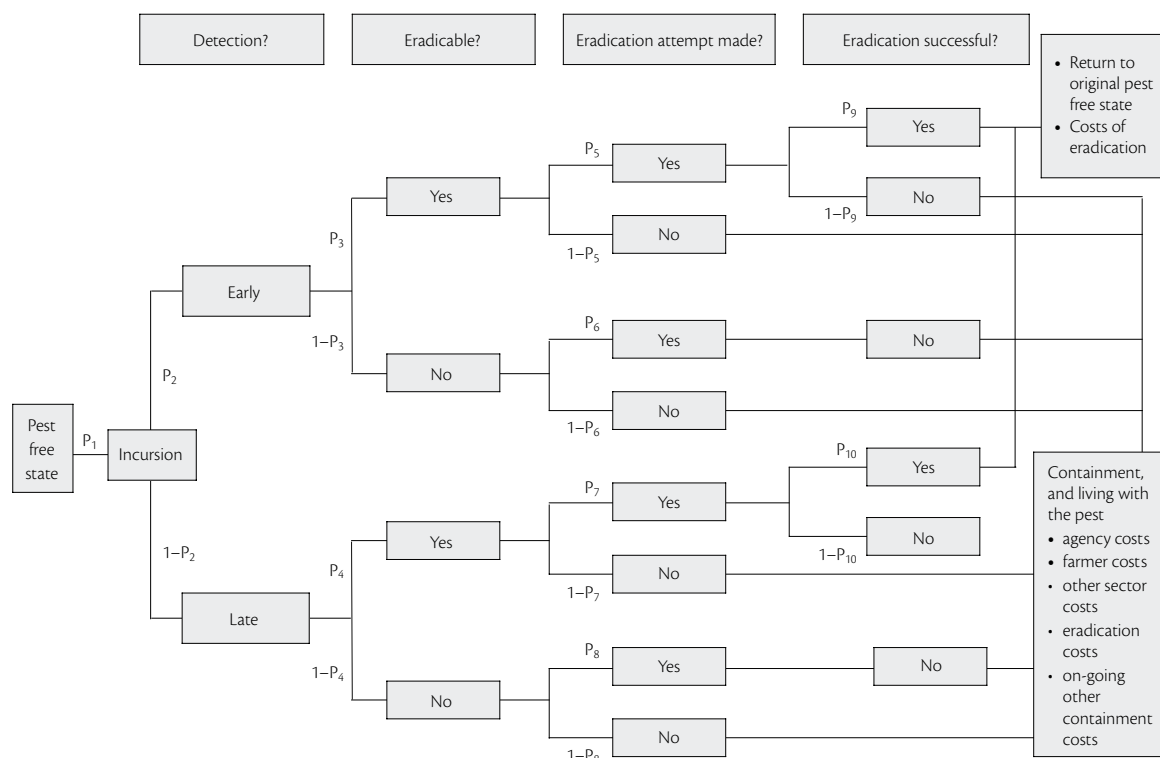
Detection?

Eradicable?

Eradication attempt made?

Eradication successful?

• Return to original pest free state
• Costs of eradication

$P_9$

Yes

$P_5$

Yes

No

$1-P_9$

Yes

No

$1-P_5$

$P_3$

Early

$1-P_3$

$P_6$

Yes

No

No

$P_2$

No

$1-P_6$

Pest free state

$P_1$

Incursion

$P_{10}$

Yes

$P_7$

Yes

No

$1-P_{10}$

$1-P_2$

Yes

$P_4$

No

$1-P_7$

Late

$P_8$

Yes

No

$1-P_4$

No

No

$1-P_8$

Containment, and living with the pest
• agency costs
• farmer costs
• other sector costs
• eradication costs
• on-going other containment costs